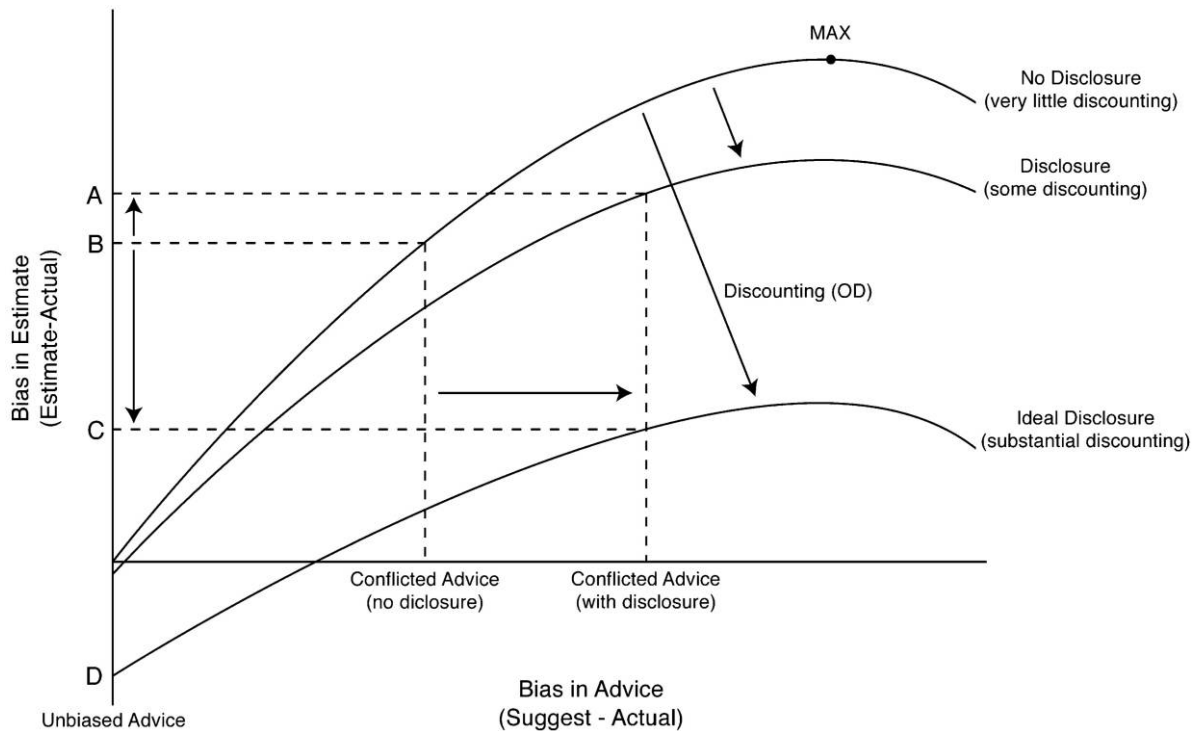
MAX

No Disclosure
(very little discounting)

Disclosure
(some discounting)

Discounting (OD)

Ideal Disclosure
(substantial discounting)

A

B

C

D

Bias in Estimate
(Estimate-Actual)

Conflicted Advice
(no diclosure)

Conflicted Advice
(with disclosure)

Bias in Advice
(Suggest - Actual)

Unbiased Advice